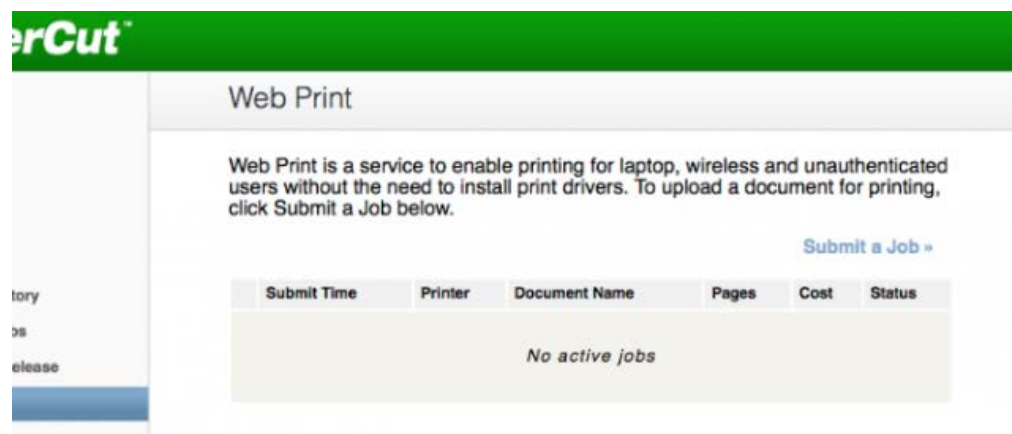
erCut™

Web Print

Web Print is a service to enable printing for laptop, wireless and unauthenticated users without the need to install print drivers. To upload a document for printing, click Submit a Job below.

Submit a Job »

| Submit Time | Printer | Document Name | Pages | Cost | Status |
|---|---|---|---|---|---|
| | | *No active jobs* | | | |

tory
os
elease